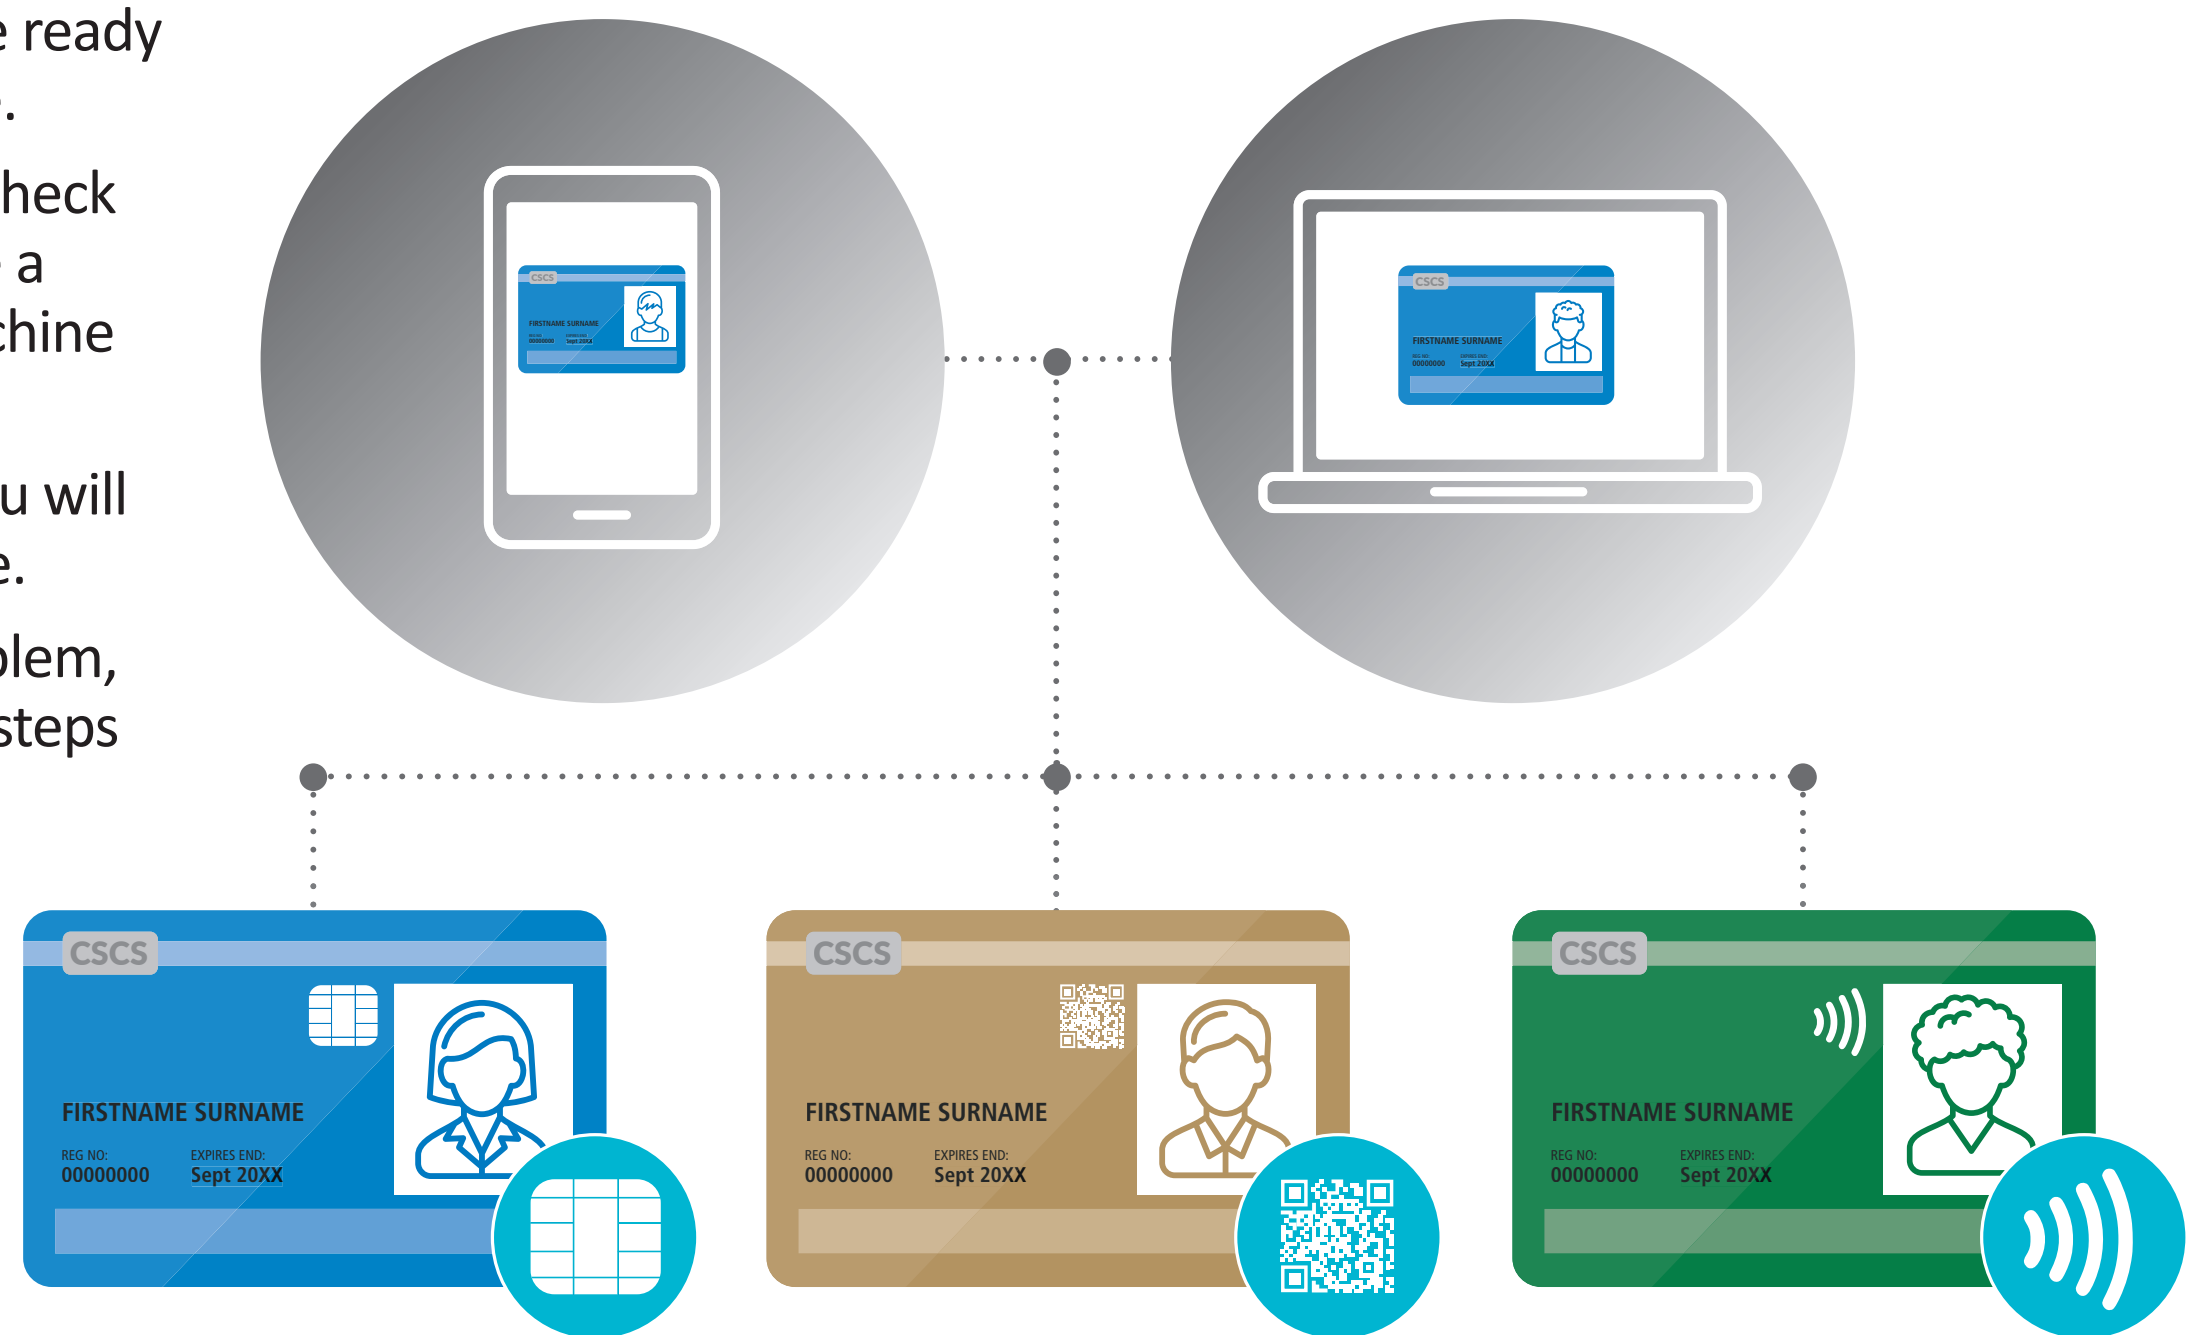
e ready
:.

heck
a
chine

u will
e.

blem,
steps

CSCS
FIRSTNAME SURNAME
REG NO:
00000000
EXPIRES END:
Sept 20XX

CSCS
FIRSTNAME SURNAME
REG NO:
00000000
EXPIRES END:
Sept 20XX

CSCS
FIRSTNAME SURNAME
REG NO:
00000000
EXPIRES END:
Sept 20XX

CSCS
FIRSTNAME SURNAME
REG NO:
00000000
EXPIRES END:
Sept 20XX

CSCS
FIRSTNAME SURNAME
REG NO:
00000000
EXPIRES END:
Sept 20XX